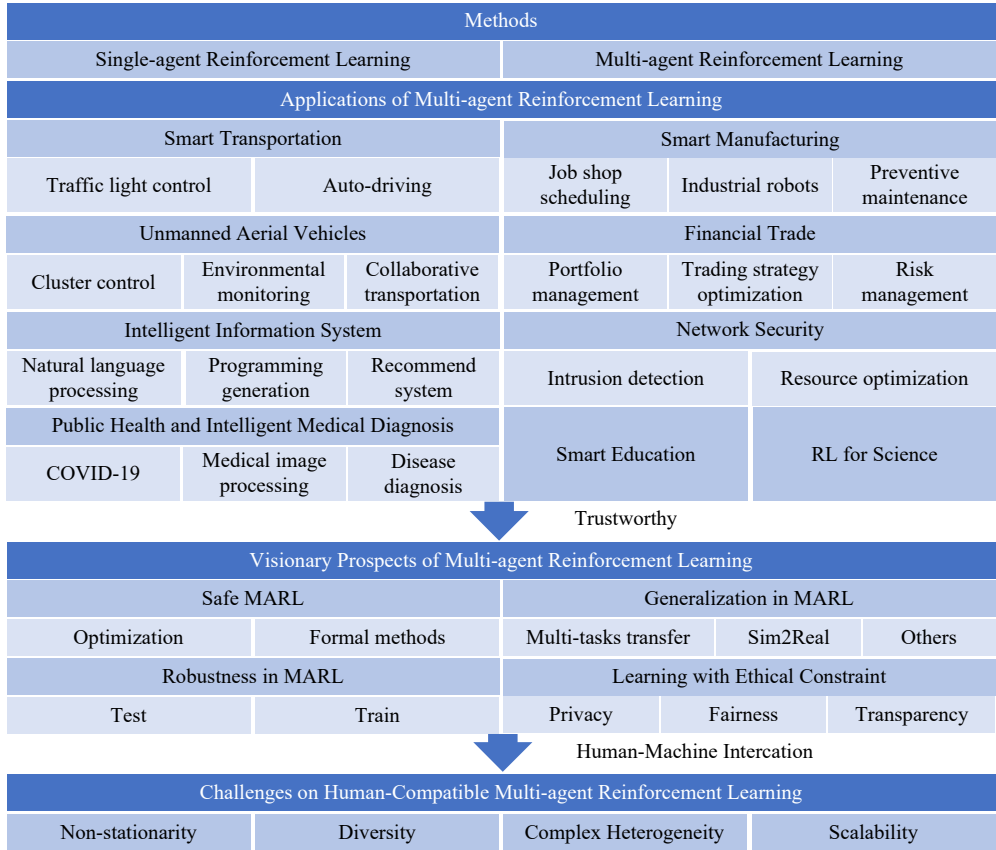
Methods

Single-agent Reinforcement Learning

Multi-agent Reinforcement Learning

Applications of Multi-agent Reinforcement Learning

Smart Transportation

Traffic light control

Auto-driving

Smart Manufacturing

Job shop scheduling

Industrial robots

Preventive maintenance

Unmanned Aerial Vehicles

Cluster control

Environmental monitoring

Collaborative transportation

Financial Trade

Portfolio management

Trading strategy optimization

Risk management

Intelligent Information System

Natural language processing

Programming generation

Recommend system

Network Security

Intrusion detection

Resource optimization

Public Health and Intelligent Medical Diagnosis

COVID-19

Medical image processing

Disease diagnosis

Smart Education

RL for Science

Trustworthy

Visionary Prospects of Multi-agent Reinforcement Learning

Safe MARL

Optimization

Formal methods

Generalization in MARL

Multi-tasks transfer

Sim2Real

Others

Robustness in MARL

Test

Train

Learning with Ethical Constraint

Privacy

Fairness

Transparency

Human-Machine Intercation

Challenges on Human-Compatible Multi-agent Reinforcement Learning

Non-stationarity

Diversity

Complex Heterogeneity

Scalability